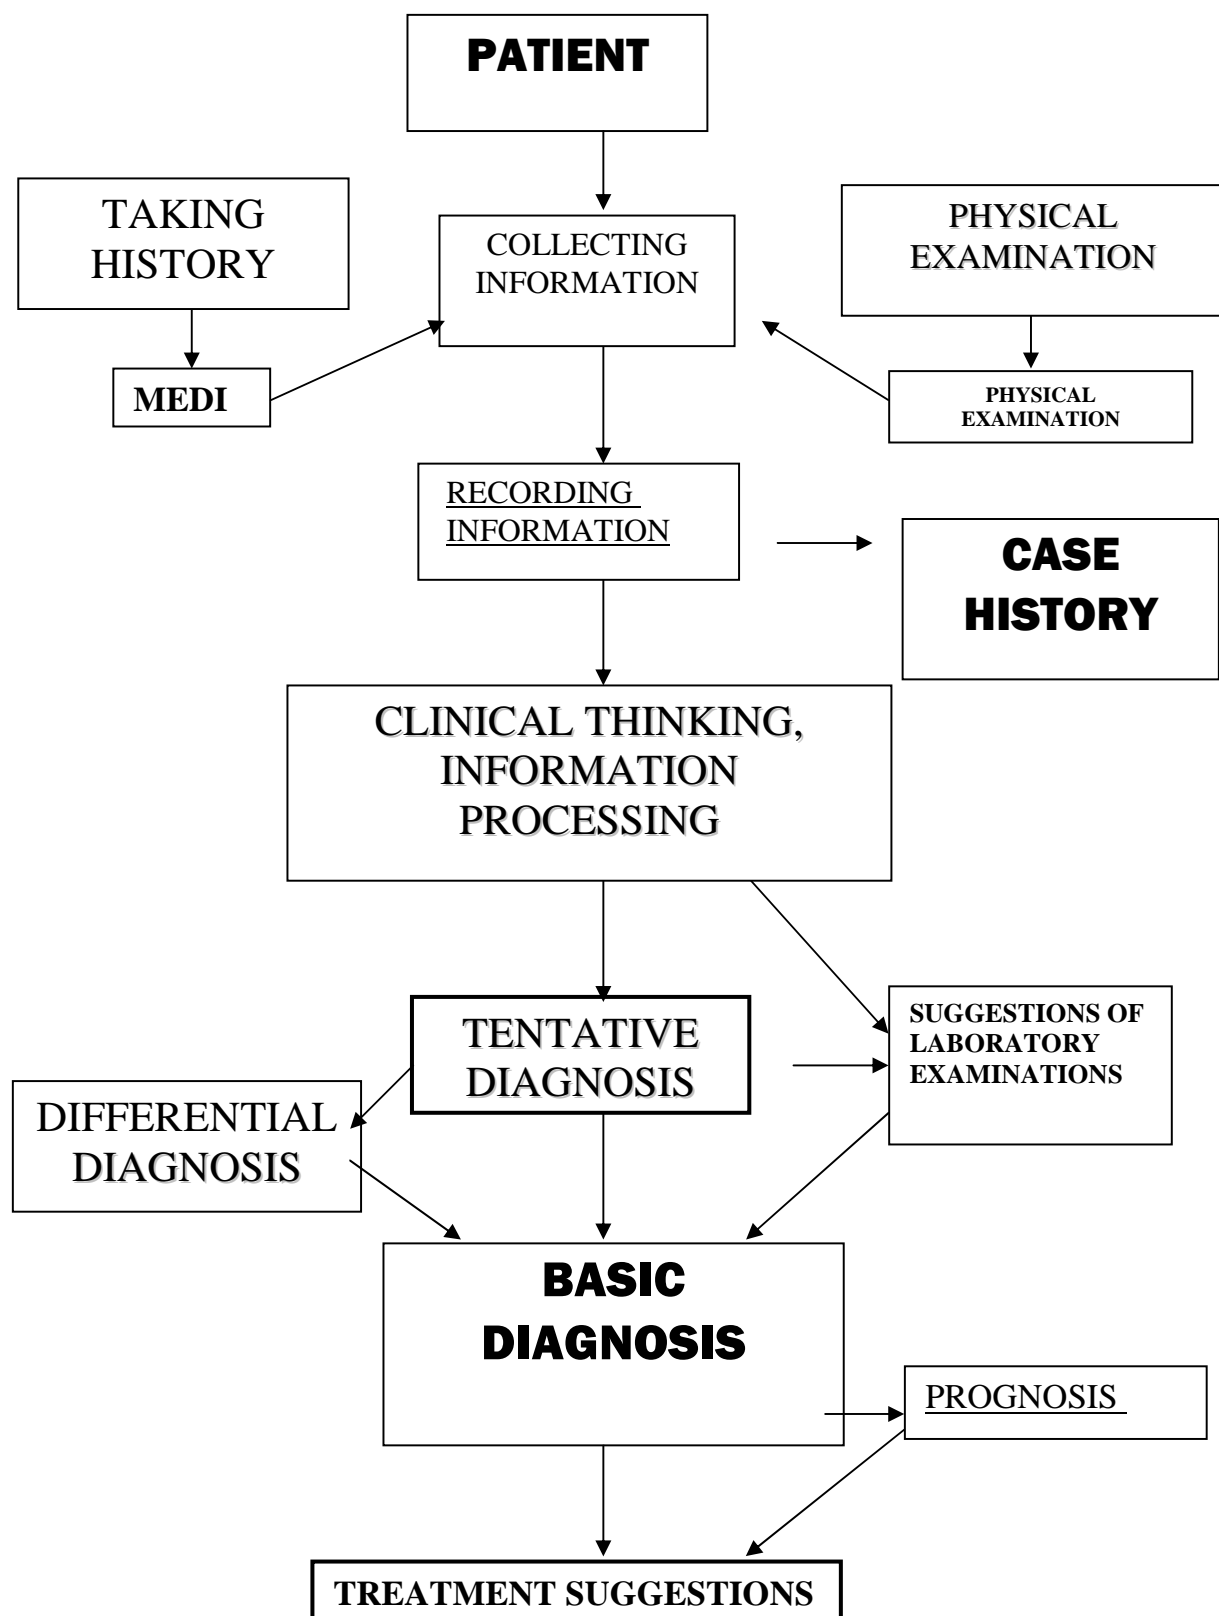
PATIENT

TAKING HISTORY

COLLECTING INFORMATION

PHYSICAL EXAMINATION

MEDI

PHYSICAL EXAMINATION

RECORDING INFORMATION

CASE HISTORY

CLINICAL THINKING, INFORMATION PROCESSING

TENTATIVE DIAGNOSIS

SUGGESTIONS OF LABORATORY EXAMINATIONS

DIFFERENTIAL DIAGNOSIS

BASIC DIAGNOSIS

PROGNOSIS

TREATMENT SUGGESTIONS